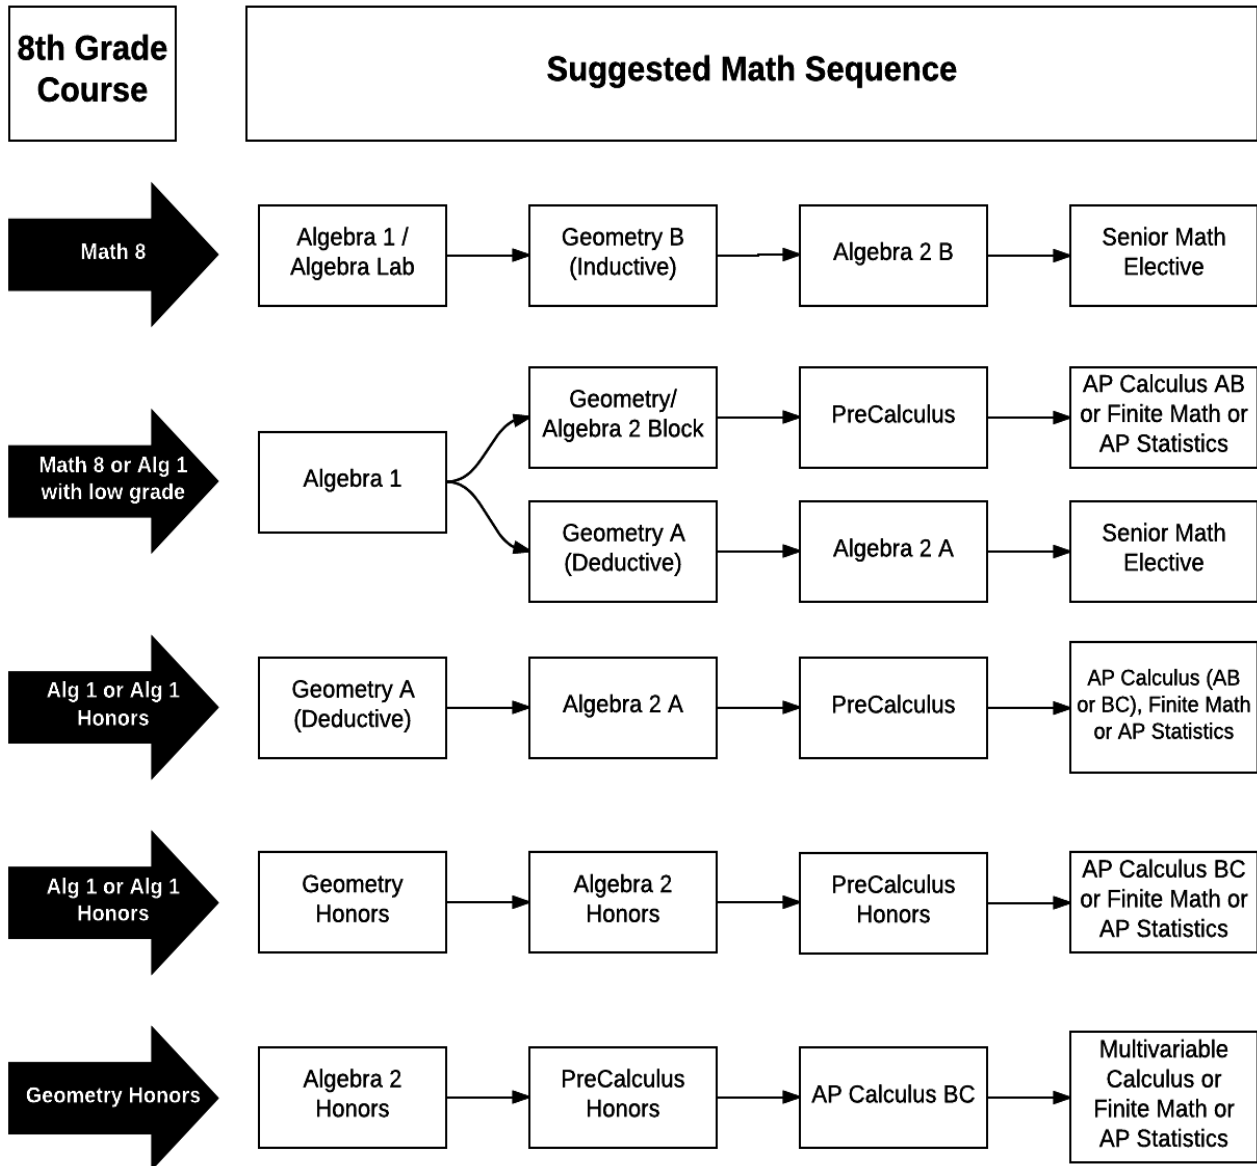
8th Grade Course

Suggested Math Sequence

Math 8

Algebra 1 / Algebra Lab

Geometry B (Inductive)

Algebra 2 B

Senior Math Elective

Math 8 or Alg 1 with low grade

Algebra 1

Geometry/ Algebra 2 Block

PreCalculus

AP Calculus AB or Finite Math or AP Statistics

Geometry A (Deductive)

Algebra 2 A

Senior Math Elective

Alg 1 or Alg 1 Honors

Geometry A (Deductive)

Algebra 2 A

PreCalculus

AP Calculus (AB or BC), Finite Math or AP Statistics

Alg 1 or Alg 1 Honors

Geometry Honors

Algebra 2 Honors

PreCalculus Honors

AP Calculus BC or Finite Math or AP Statistics

Geometry Honors

Algebra 2 Honors

PreCalculus Honors

AP Calculus BC

Multivariable Calculus or Finite Math or AP Statistics